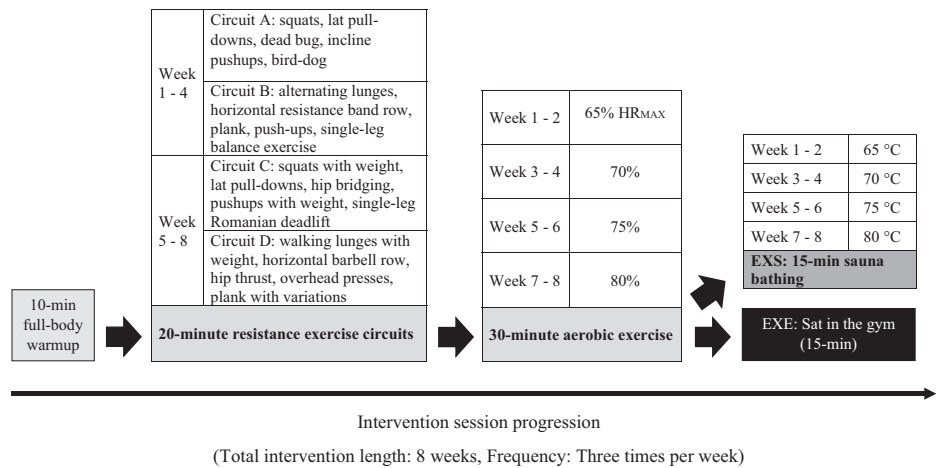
10-min full-body warmup

| | |
|---|---|
| Week 1 - 4 | Circuit A: squats, lat pulldowns, dead bug, incline pushups, bird-dog |
| | Circuit B: alternating lunges, horizontal resistance band row, plank, push-ups, single-leg balance exercise |
| Week 5 - 8 | Circuit C: squats with weight, lat pull-downs, hip bridging, pushups with weight, single-leg Romanian deadlift |
| | Circuit D: walking lunges with weight, horizontal barbell row, hip thrust, overhead presses, plank with variations |

**20-minute resistance exercise circuits**

| | |
|---|---|
| Week 1 - 2 | 65% HRMAX |
| Week 3 - 4 | 70% |
| Week 5 - 6 | 75% |
| Week 7 - 8 | 80% |

**30-minute aerobic exercise**

| | |
|---|---|
| Week 1 - 2 | 65 °C |
| Week 3 - 4 | 70 °C |
| Week 5 - 6 | 75 °C |
| Week 7 - 8 | 80 °C |

**EXS: 15-min sauna bathing**

EXE: Sat in the gym (15-min)

Intervention session progression

(Total intervention length: 8 weeks, Frequency: Three times per week)